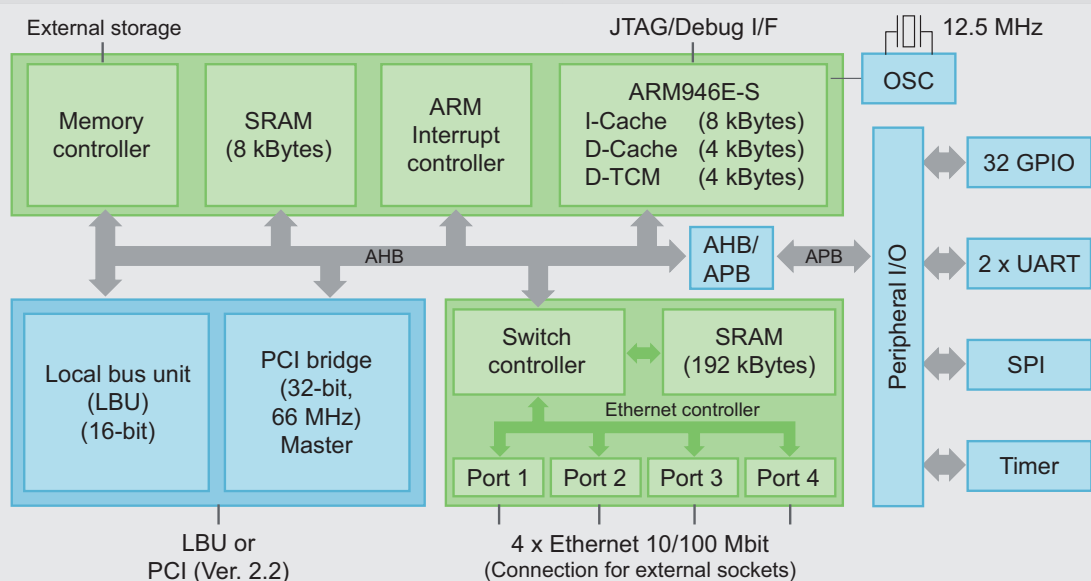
External storage

JTAG/Debug I/F

12.5 MHz

OSC

Memory controller

SRAM (8 kBytes)

ARM Interrupt controller

ARM946E-S
I-Cache (8 kBytes)
D-Cache (4 kBytes)
D-TCM (4 kBytes)

AHB

AHB/ APB

APB

Peripheral I/O

32 GPIO

2 x UART

SPI

Timer

Local bus unit (LBU) (16-bit)

PCI bridge (32-bit, 66 MHz) Master

Switch controller

SRAM (192 kBytes)

Ethernet controller

Port 1

Port 2

Port 3

Port 4

LBU or PCI (Ver. 2.2)

4 x Ethernet 10/100 Mbit (Connection for external sockets)